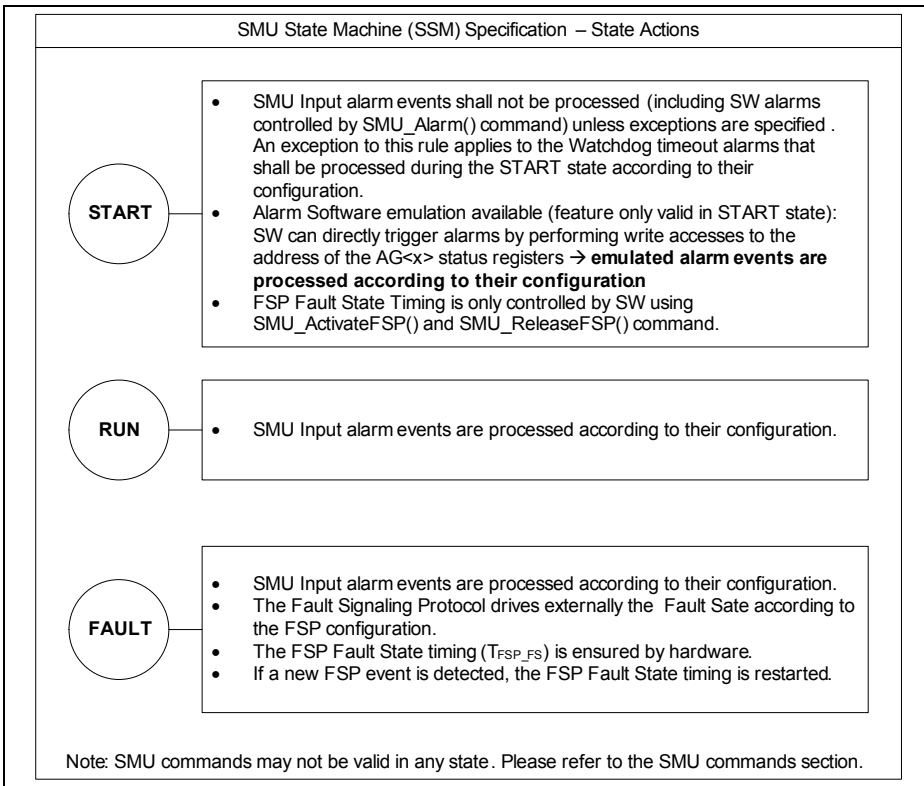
SMU State Machine (SSM) Specification – State Actions

START

- SMU Input alarm events shall not be processed (including SW alarms controlled by SMU_Alarm() command) unless exceptions are specified . An exception to this rule applies to the Watchdog timeout alarms that shall be processed during the START state according to their configuration.
- Alarm Software emulation available (feature only valid in START state): SW can directly trigger alarms by performing write accesses to the address of the AG<x> status registers → **emulated alarm events are processed according to their configuration**
- FSP Fault State Timing is only controlled by SW using SMU_ActivateFSP() and SMU_ReleaseFSP() command.

RUN

- SMU Input alarm events are processed according to their configuration.

FAULT

- SMU Input alarm events are processed according to their configuration.
- The Fault Signaling Protocol drives externally the Fault Sate according to the FSP configuration.
- The FSP Fault State timing ($T_{FSP\_FS}$) is ensured by hardware.
- If a new FSP event is detected, the FSP Fault State timing is restarted.

Note: SMU commands may not be valid in any state. Please refer to the SMU commands section.